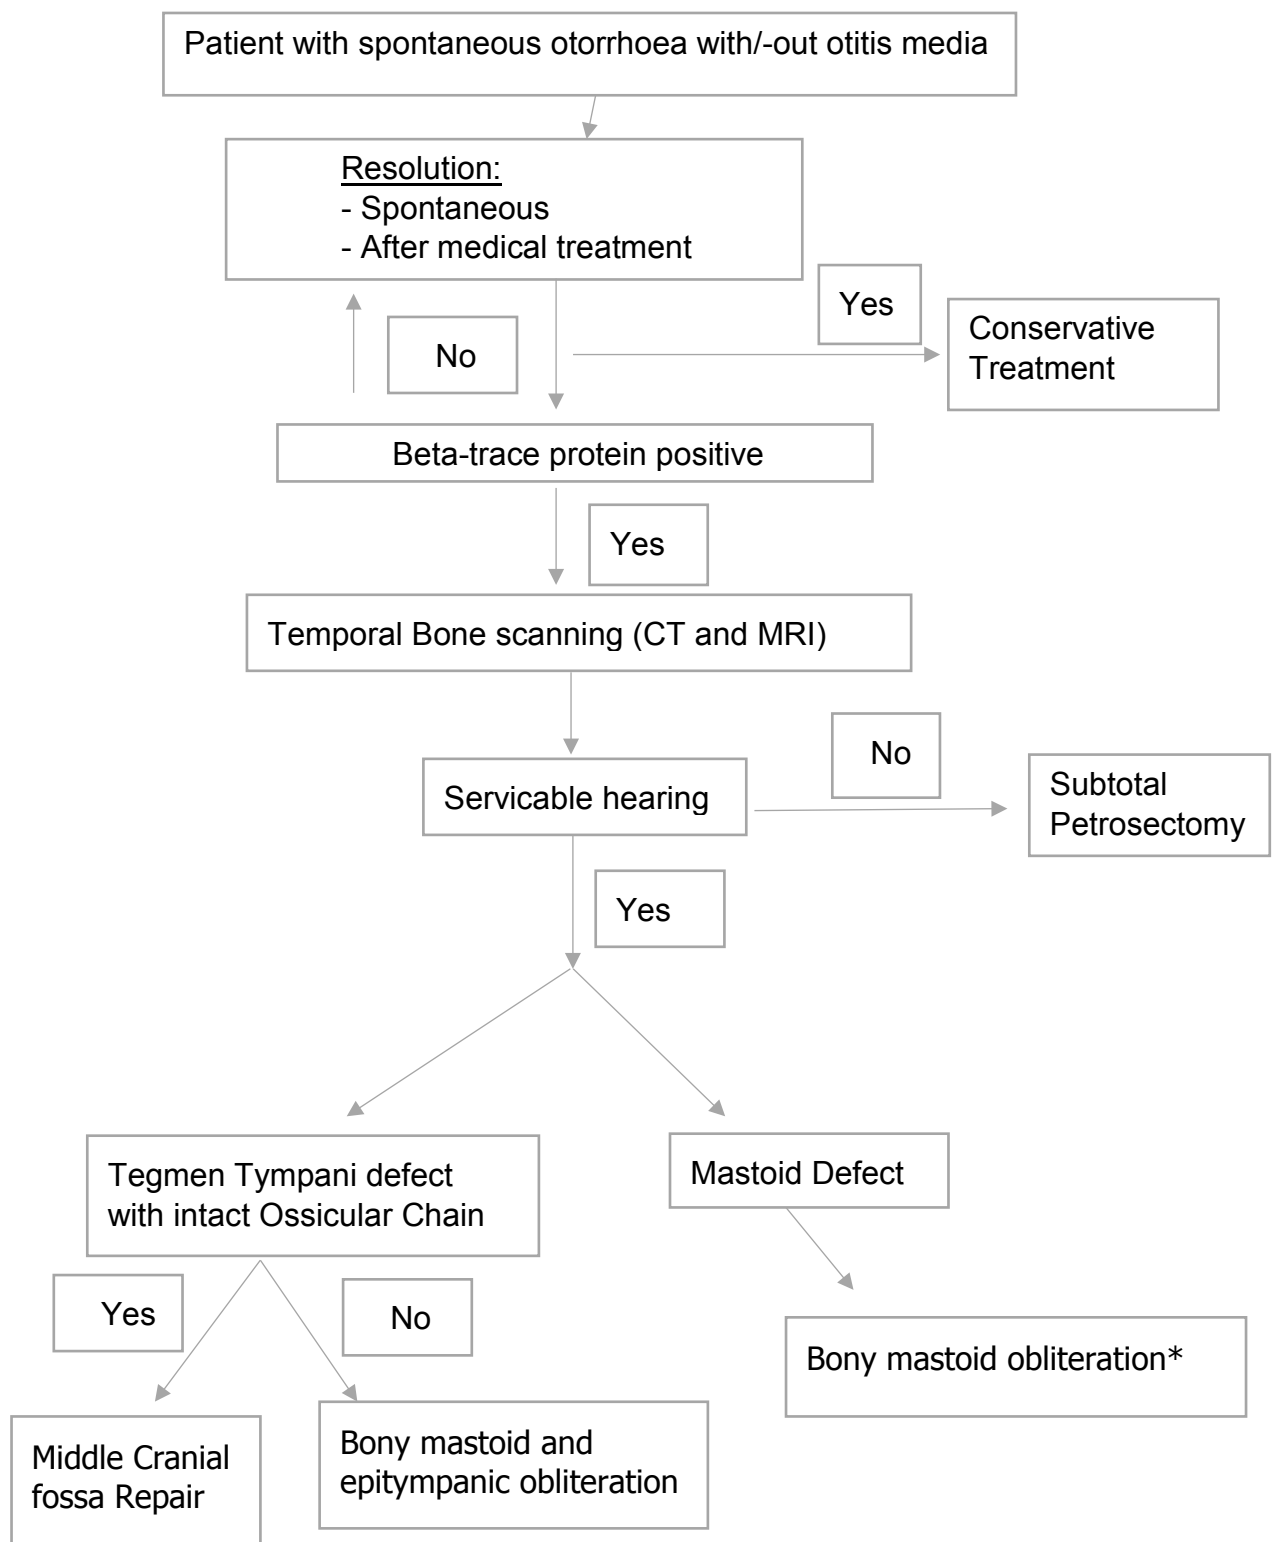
Patient with spontaneous otorrhoea with/-out otitis media

Resolution:
- Spontaneous
- After medical treatment

Yes

Conservative Treatment

No

Beta-trace protein positive

Yes

Temporal Bone scanning (CT and MRI)

No

Servicable hearing

Subtotal Petrosectomy

Yes

Tegmen Tympani defect with intact Ossicular Chain

Mastoid Defect

Yes

No

Bony mastoid obliteration*

Middle Cranial fossa Repair

Bony mastoid and epitympanic obliteration